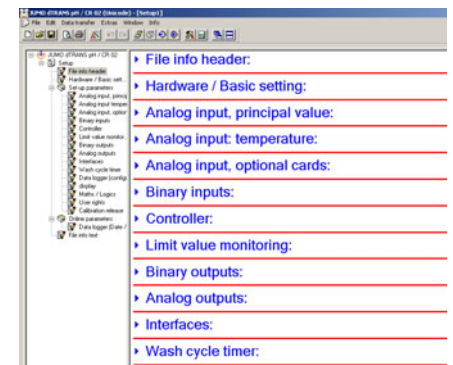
JUMO dTRANS pH / CR 02 (Unicode) - [Setup1]

File Edit Data transfer Extras Window Info

JUMO dTRANS pH / CR 02
Setup
File info header
Hardware / Basic sett...
Set-up parameters
Analog input, princi...
Analog input, tempe...
Analog input, option...
Binary inputs
Controller
Limit value monitor...
Binary outputs
Analog outputs
Interfaces
Wash cycle timer
Data logger (config...
display
Maths / Logics
User rights
Calibration release
Online parameters
Data logger (Date /...
File info text

File info header:

Hardware / Basic setting:

Analog input, principal value:

Analog input: temperature:

Analog input, optional cards:

Binary inputs:

Controller:

Limit value monitoring:

Binary outputs:

Analog outputs:

Interfaces:

Wash cycle timer: